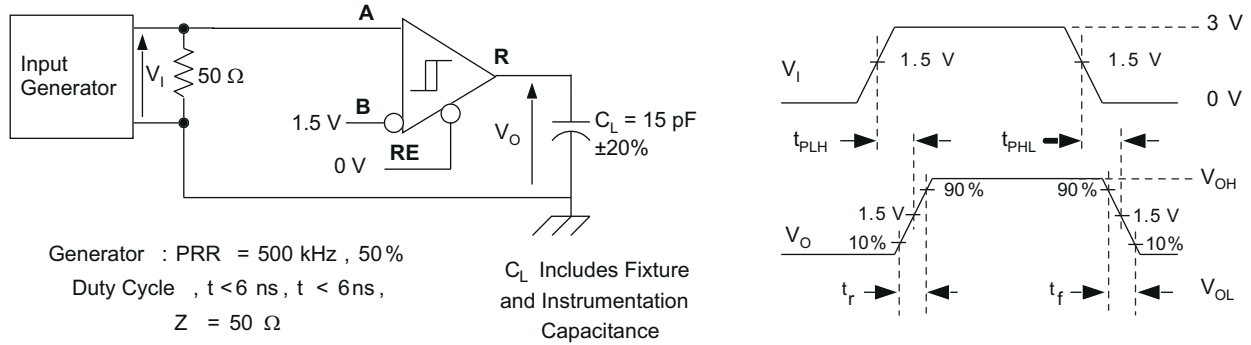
Input Generator

$V_I$

50 Ω

A

B

1.5 V

0 V

RE

R

$V_O$

$C_L$ = 15 pF ±20%

Generator : PRR = 500 kHz , 50 % Duty Cycle , t < 6 ns , t < 6 ns , Z = 50 Ω

$C_L$ Includes Fixture and Instrumentation Capacitance

3 V

$V_I$

1.5 V

1.5 V

0 V

$t_{PLH}$

$t_{PHL}$

$V_{OH}$

90 %

90 %

1.5 V

1.5 V

$V_O$

10%

10%

$t_r$

$t_f$

$V_{OL}$